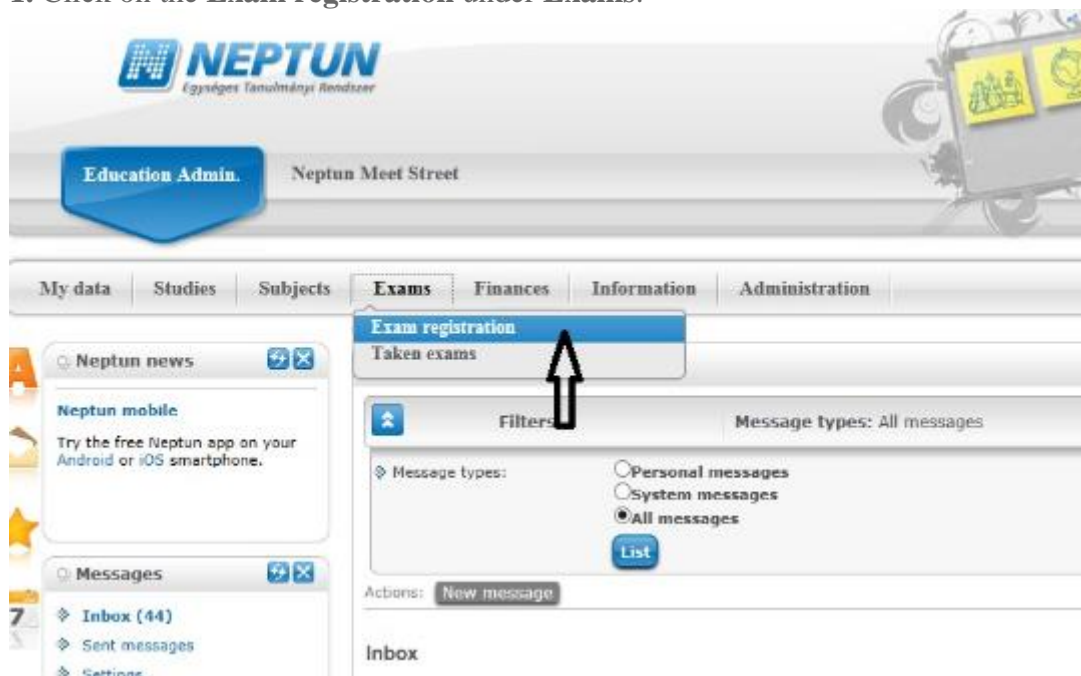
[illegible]

NEPTUN
Egységes Tanulmányi Rendszer

Education Admin.
Neptun Meet Street

My data
Studies
Subjects
Exams
Finances
Information
Administration

Exam registration
Taken exams

Neptun news

Neptun mobile
Try the free Neptun app on your Android or iOS smartphone.

Messages
Inbox (44)
Sent messages
Settings

Filters
Message types: All messages

Message types:
Personal messages
System messages
All messages
List

Actions: New message

Inbox